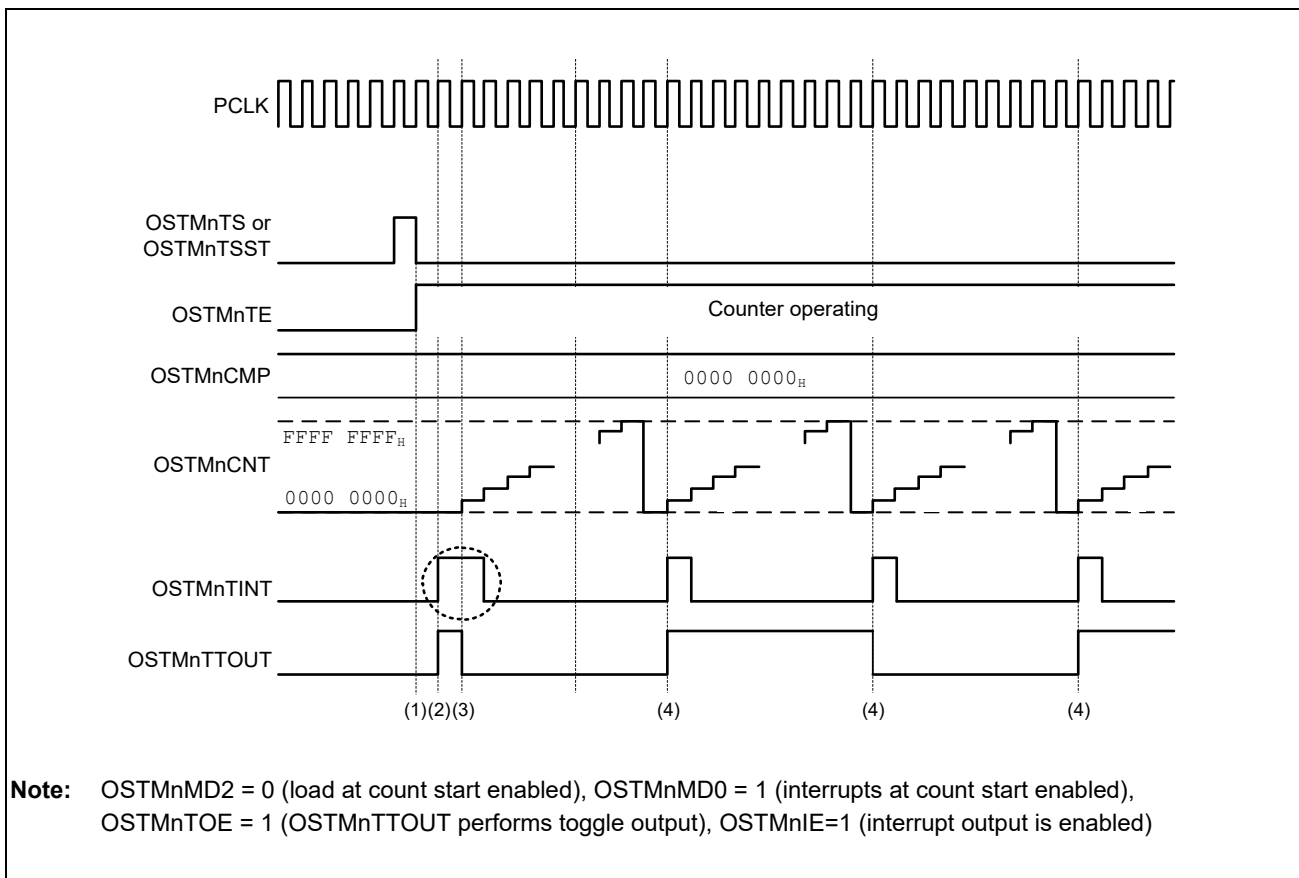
PCLK

OSTMnTS or OSTMnTSST

OSTMnTE

Counter operating

OSTMnCMP

$0000\ 0000_H$

$FFFF\ FFFF_H$

OSTMnCNT

$0000\ 0000_H$

OSTMnTINT

OSTMnTTOUT

(1)(2)(3)

(4)

(4)

(4)

**Note:** OSTMnMD2 = 0 (load at count start enabled), OSTMnMD0 = 1 (interrupts at count start enabled), OSTMnTOE = 1 (OSTMnTTOUT performs toggle output), OSTMnIE=1 (interrupt output is enabled)